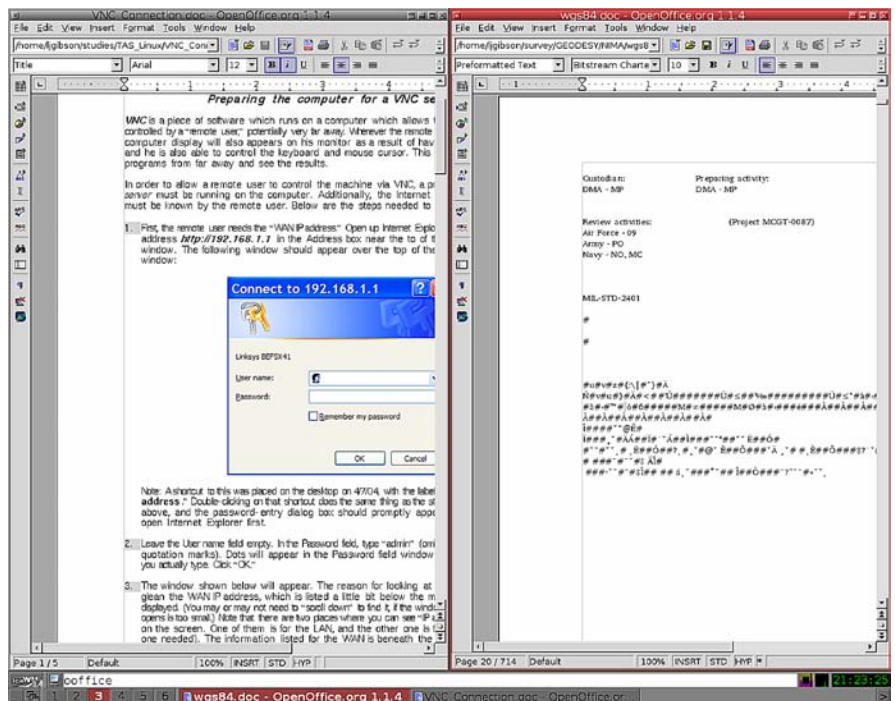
VNC Connection.doc - OpenOffice.org 1.1.4

File Edit View Insert Format Tools Window Help

/home/ljgibson/studies/TAS_Linux/VNC_Con

Title | Arial | 12

Preparing the computer for a VNC se

VNC is a piece of software which runs on a computer which allows controlled by a "remote user," potentially very far away. Wherever the remote computer display will also appears on his monitor as a result of hav and he is also able to control the keyboard and mouse cursor. This programs from far away and see the results.

In order to allow a remote user to control the machine via VNC, a pr server must be running on the computer. Additionally, the Internet must be known by the remote user. Below are the steps needed to

1. First, the remote user needs the "WAN IP address." Open up Internet Explo address http://192.168.1.1 in the Address box near the to of t window. The following window should appear over the top of the window:

Connect to 192.168.1.1

Linksys BEFSX41

User name:

Password:

Remember my password

OK Cancel

Note: A shortcut to this was placed on the desktop on 4/7/04, with the label address." Double-clicking on that shortcut does the same thing as the above, and the password- entry dialog box should promptly appe open Internet Explorer first.

2. Leave the User name field empty. In the Password field, type "admin" (om quotation marks). Dots will appear in the Password field window you actually type. Click "OK."

3. The window shown below will appear. The reason for looking at glean the WAN IP address, which is listed a little bit below the m displayed. (You may or may not need to "scroll down" to find it, if the windo opens is too small.) Note that there are two places where you can see "IP a on the screen. One of them is for the LAN, and the other one is one needed). The information listed for the WAN is beneath the

Page 1 / 5 Default 100% INSRT STD HYP

wgs84.doc - OpenOffice.org 1.1.4

File Edit View Insert Format Tools Window Help

/home/ljgibson/survey/GEODESY/NIMA/wgs8

Preformatted Text | Bitstream Charte | 10

Custodian: DMA - MP
Preparing activity: DMA - MP

Review activities: Air Force - 09 Army - PO Navy - NO, MC
(Project MCGT-0087)

MIL-STD-2401

#

#

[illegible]

Page 20 / 714 Default 100% INSRT STD HYP

ooffice

21:23:25

1 2 3 4 5 6 wgs84.doc - OpenOffice.org 1.1.4 VNC Connection.doc - OpenOffice.or